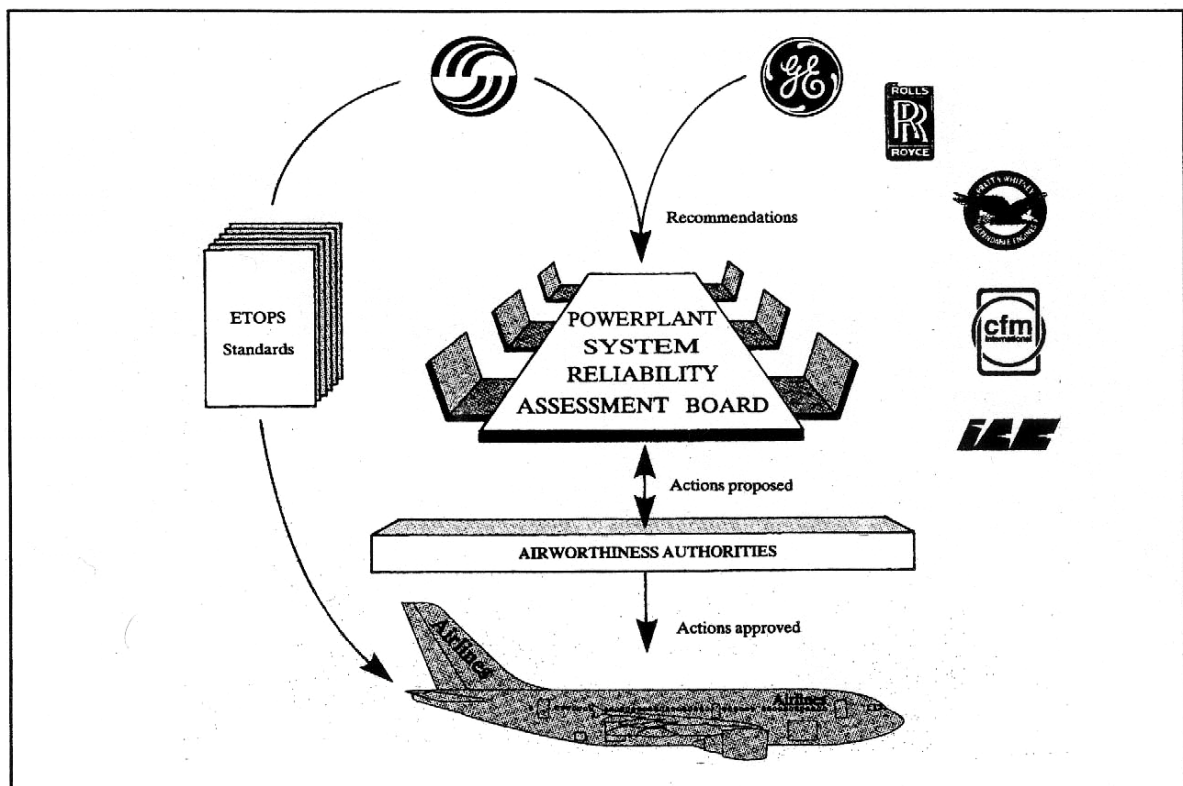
GE

ROLLS
R R
ROYCE

PRATT & WHITNEY

cfm
international

IAE

Recommendations

ETOPS
Standards

POWERPLANT
SYSTEM
RELIABILITY
ASSESSMENT BOARD

Actions proposed

AIRWORTHINESS AUTHORITIES

Actions approved

Airlines

Airlines